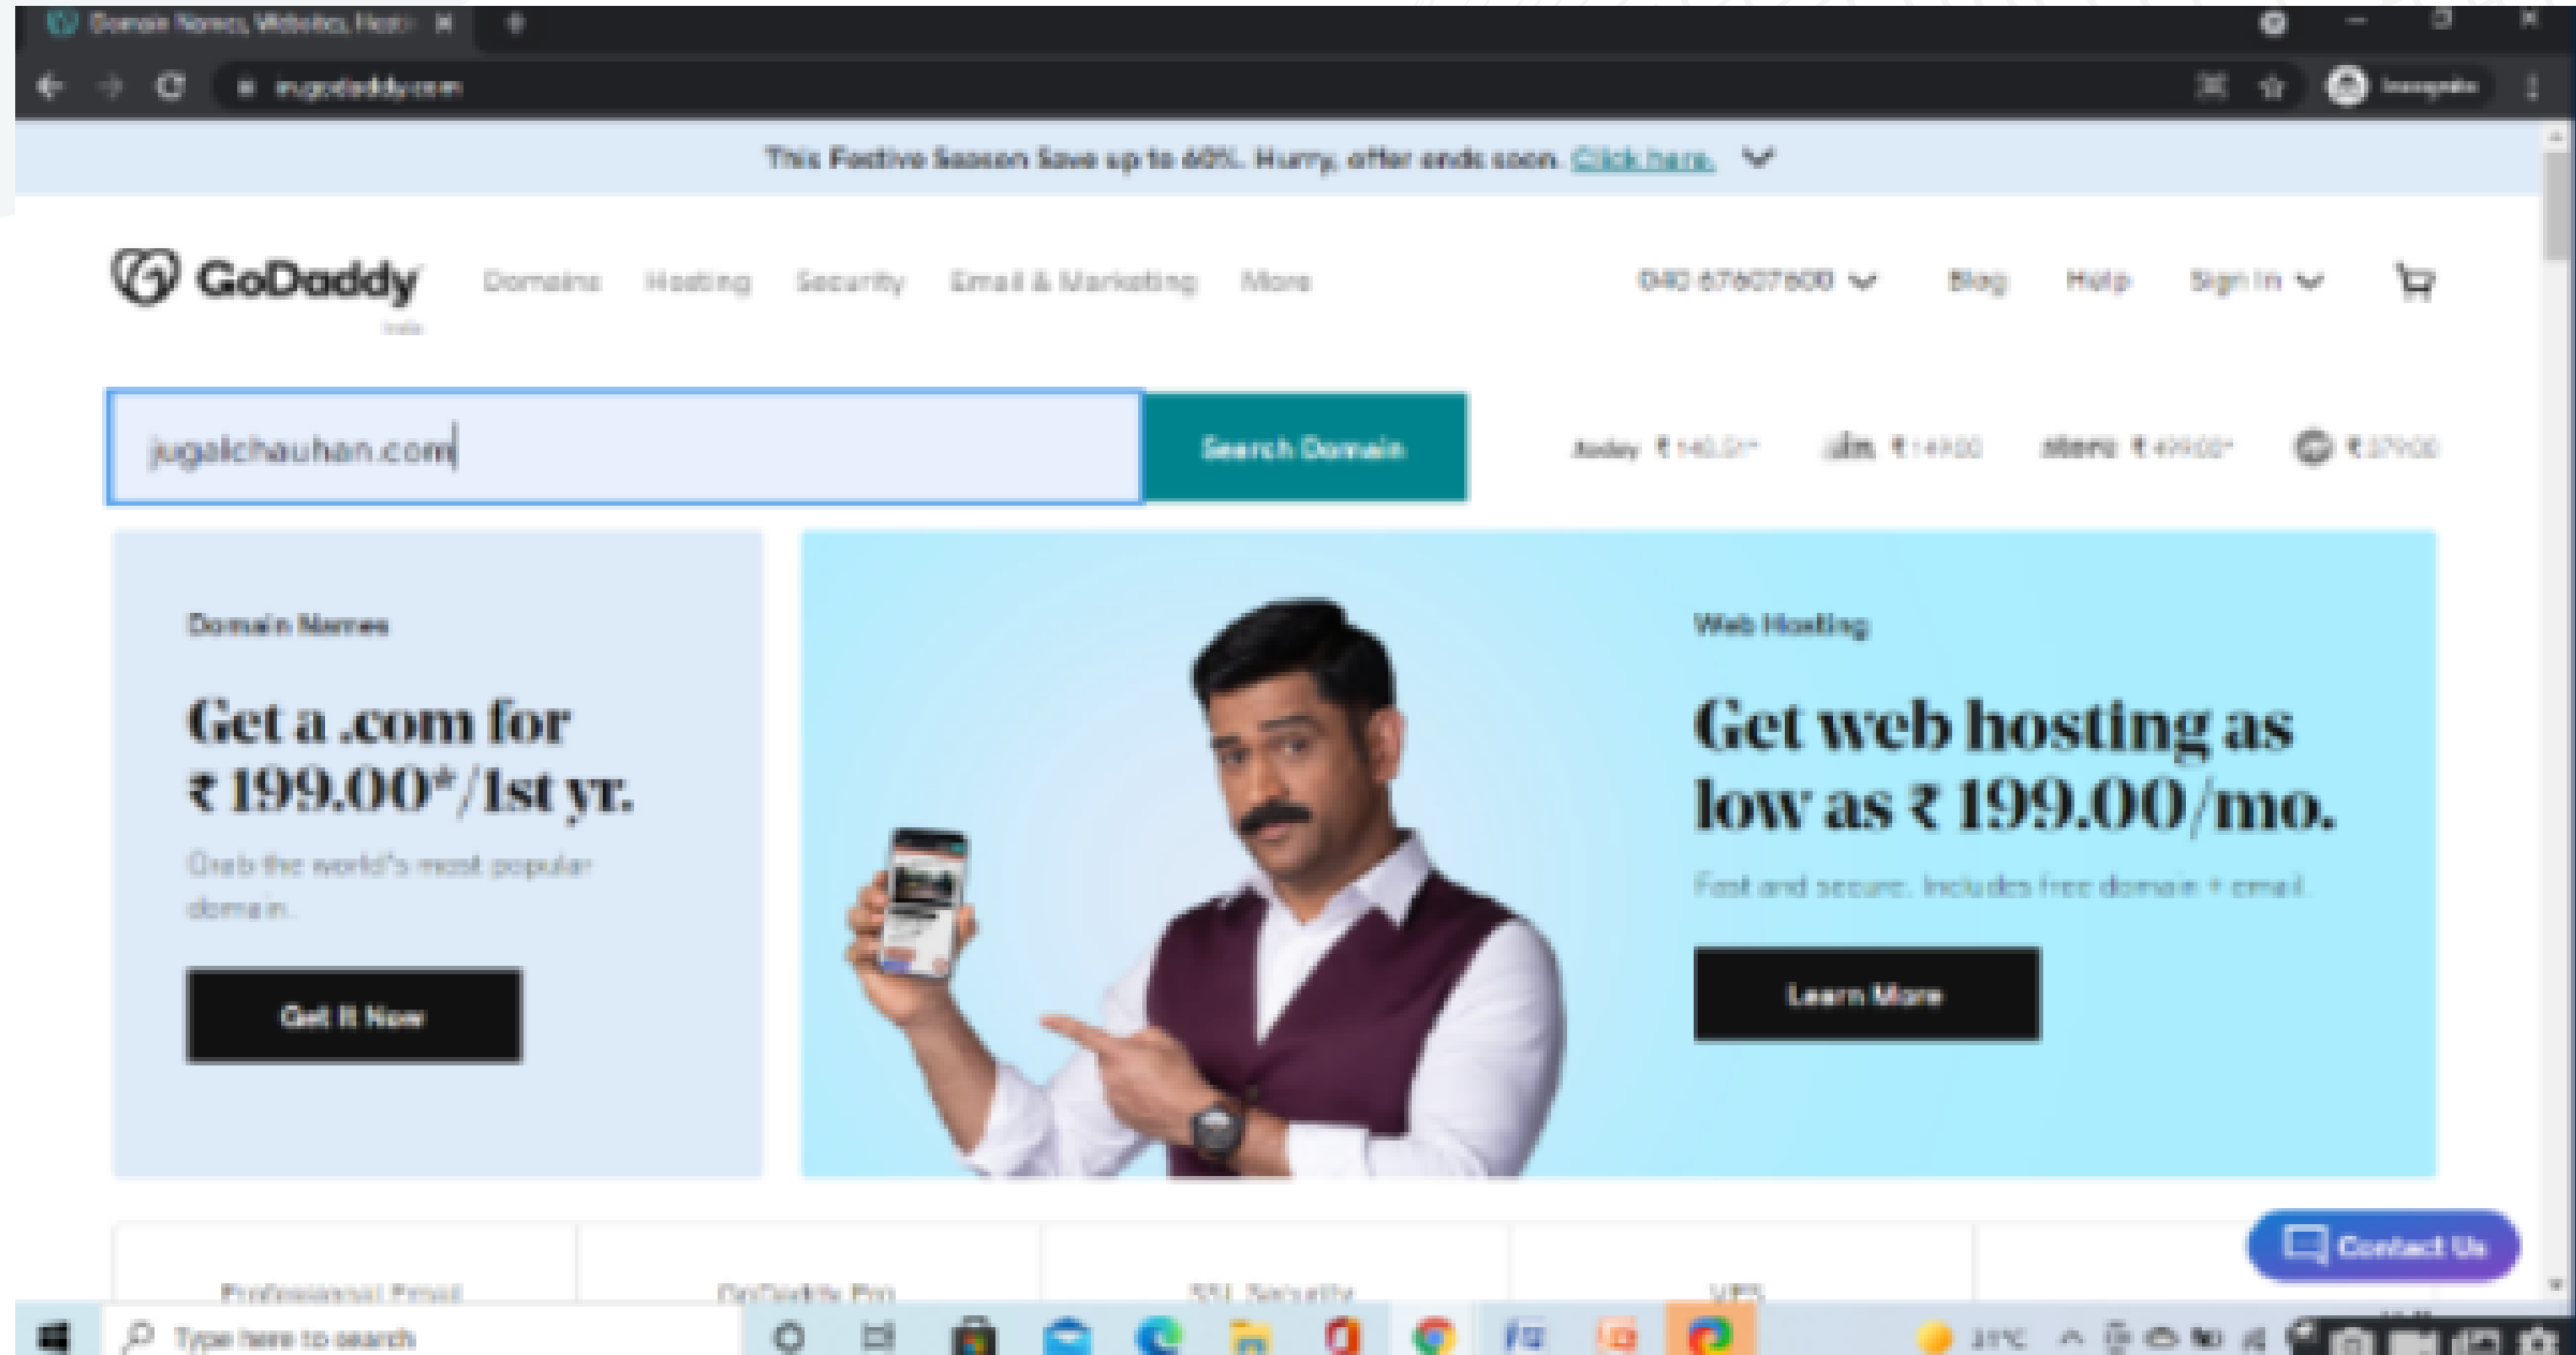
Domain Names, Websites, Hosti

in.godaddy.com

Incognito

This Festive Season Save up to 60%. Hurry, offer ends soon. Click here.

GoDaddy

India

Domains Hosting Security Email & Marketing More

040 67607600 Blog Help Sign In

jugalchauhan.com

Search Domain

.today ₹ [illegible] .cam ₹ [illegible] .store ₹ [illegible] ₹ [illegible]

Domain Names

Get a .com for ₹ 199.00*/1st yr.

Grab the world's most popular domain.

Get It Now

Web Hosting

Get web hosting as low as ₹ 199.00/mo.

Fast and secure. Includes free domain + email.

Learn More

Professional Email

GoDaddy Pro

SSL Security

VPS

Contact Us

Type here to search

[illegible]°C